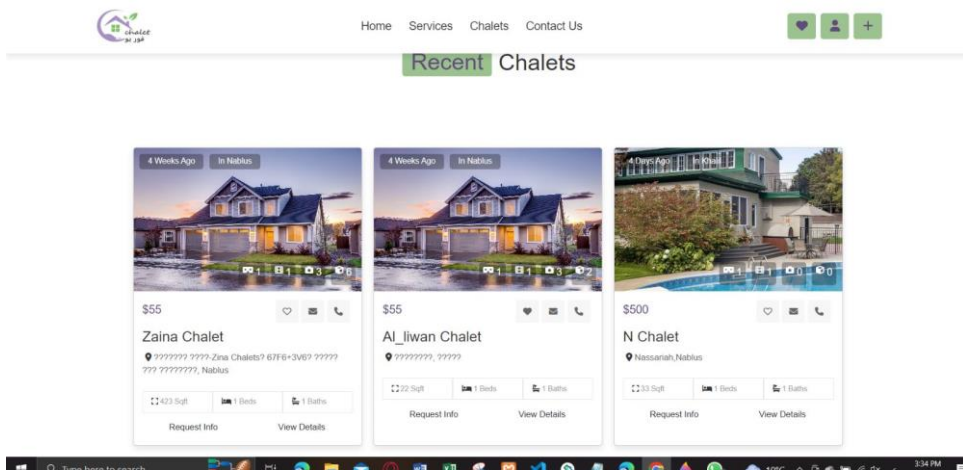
chalet
شاليه

Home Services Chalets Contact Us

Recent Chalets

4 Weeks Ago In Nablus
1 1 3 6
$55
Zaina Chalet
??????? ????-Zina Chalets? 67F6+3V6? ????? ??? ????????, Nablus
423 Sqft 1 Beds 1 Baths
Request Info View Details

4 Weeks Ago In Nablus
1 1 3 2
$55
Al_liwan Chalet
????????, ?????
22 Sqft 1 Beds 1 Baths
Request Info View Details

4 Days Ago In Khalil
1 1 0 0
$500
N Chalet
Nassariah,Nablus
33 Sqft 1 Beds 1 Baths
Request Info View Details

Type here to search
3:34 PM